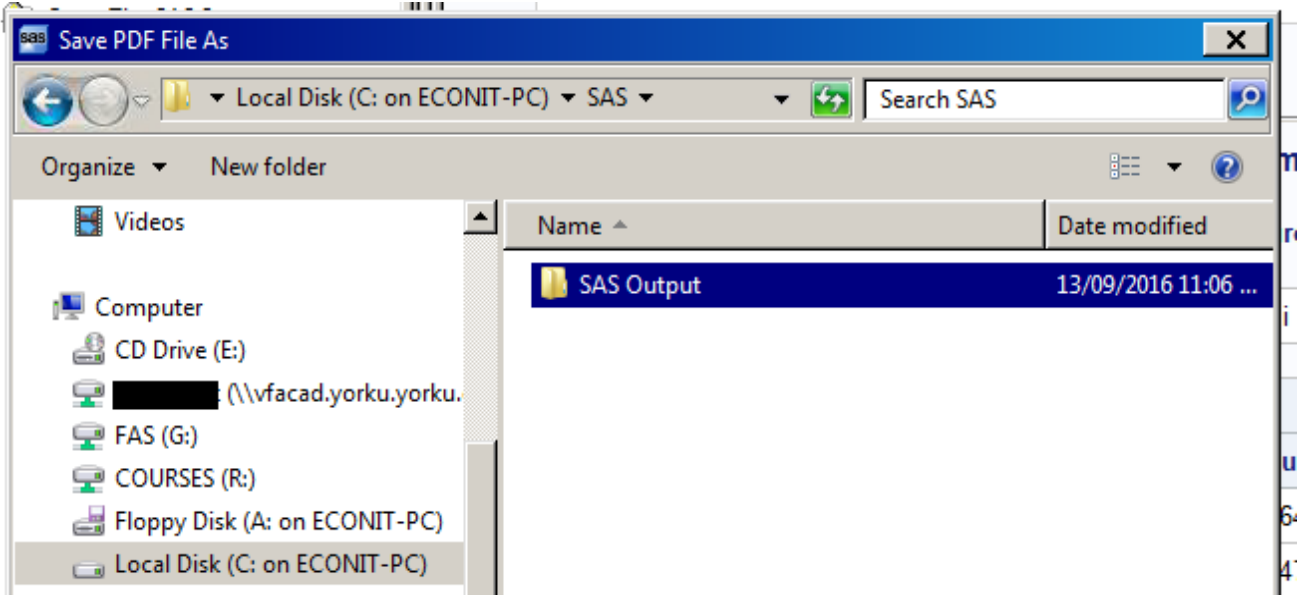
sas Save PDF File As

Local Disk (C: on ECONIT-PC) ▸ SAS ▸

Search SAS

Organize ▾ New folder

Videos

Computer

CD Drive (E:)

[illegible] (\\vfacad.yorku.yorku.

FAS (G:)

COURSES (R:)

Floppy Disk (A: on ECONIT-PC)

Local Disk (C: on ECONIT-PC)

| Name | Date modified |
|---|---|
| SAS Output | 13/09/2016 11:06 ... |